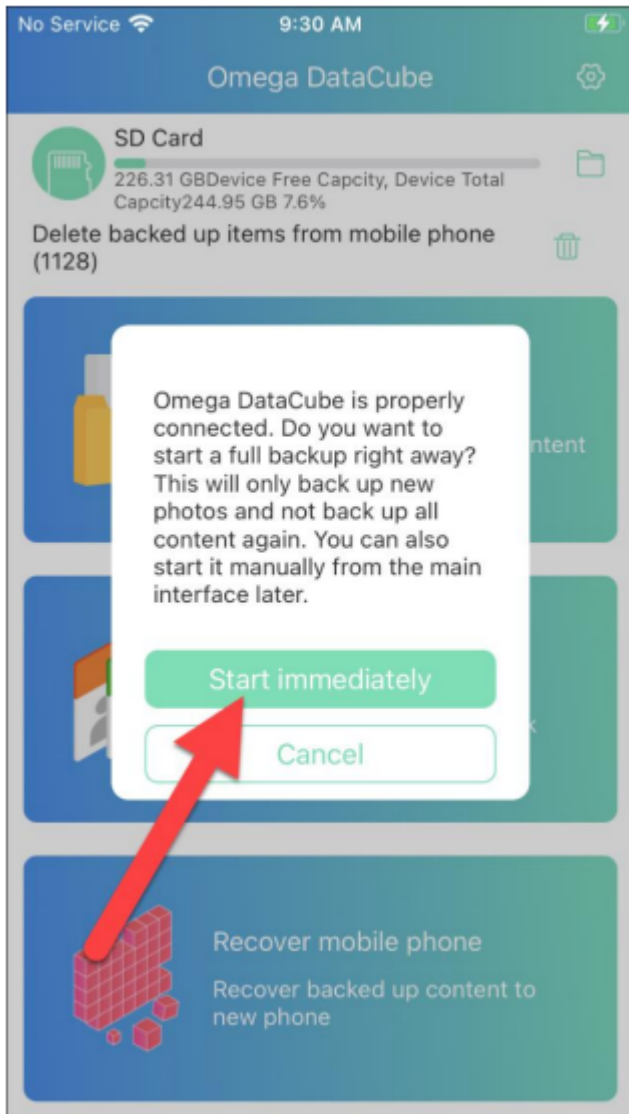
No Service 9:30 AM

Omega DataCube

SD Card

226.31 GBDevice Free Capcity, Device Total Capcity244.95 GB 7.6%

Delete backed up items from mobile phone (1128)

ntent

Omega DataCube is properly connected. Do you want to start a full backup right away? This will only back up new photos and not back up all content again. You can also start it manually from the main interface later.

Start immediately

Cancel

k

Recover mobile phone

Recover backed up content to new phone